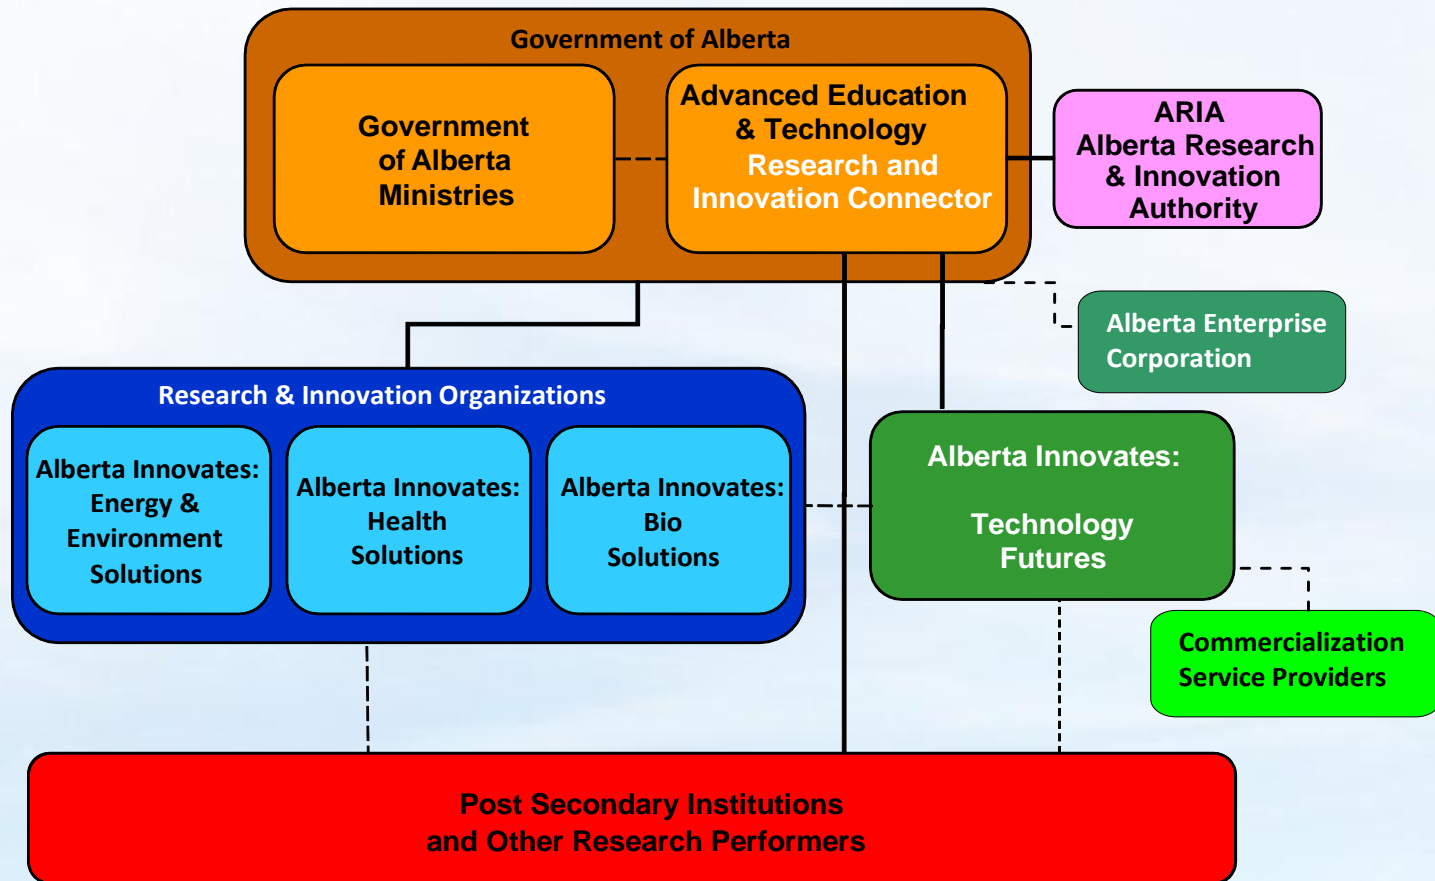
Government of Alberta

Government of Alberta Ministries

Advanced Education & Technology
Research and Innovation Connector

ARIA
Alberta Research & Innovation Authority

Alberta Enterprise Corporation

Research & Innovation Organizations

Alberta Innovates: Energy & Environment Solutions

Alberta Innovates: Health Solutions

Alberta Innovates: Bio Solutions

Alberta Innovates:

Technology Futures

Commercialization Service Providers

Post Secondary Institutions and Other Research Performers